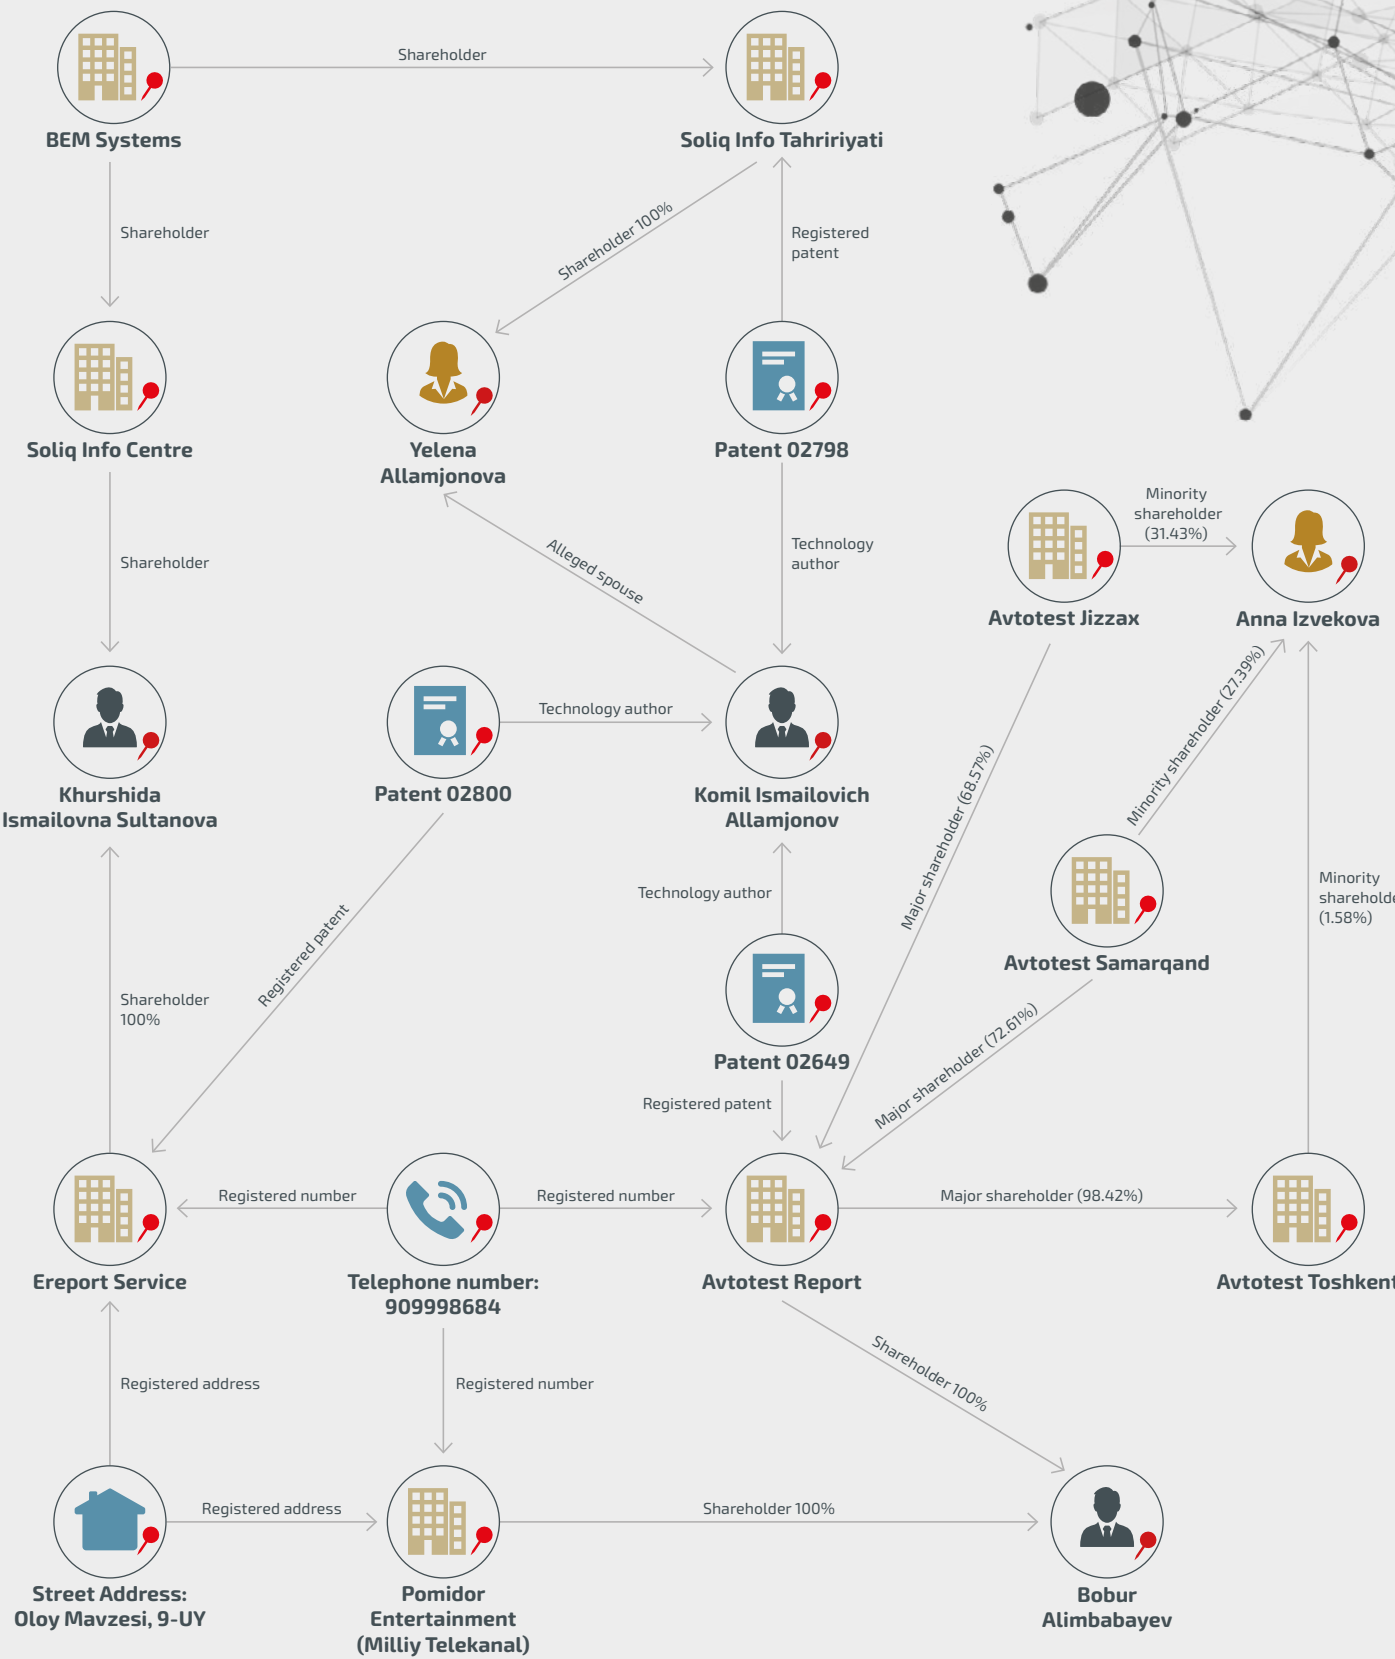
BEM Systems

Shareholder

Soliq Info Tahririyati

Shareholder

Shareholder 100%

Registered patent

Soliq Info Centre

Yelena Allamjonova

Patent 02798

Shareholder

Alleged spouse

Technology author

Avtotest Jizzax

Minority shareholder (31.43%)

Anna Izvekova

Khurshida Ismailovna Sultanova

Patent 02800

Technology author

Komil Ismailovich Allamjonov

Major shareholder (68.57%)

Minority shareholder (27.39%)

Avtotest Samarqand

Minority shareholde (1.58%)

Shareholder 100%

Registered patent

Technology author

Patent 02649

Major shareholder (72.61%)

Registered patent

Ereport Service

Registered number

Telephone number: 909998684

Registered number

Avtotest Report

Major shareholder (98.42%)

Avtotest Toshkent

Registered address

Registered number

Shareholder 100%

Registered address

Shareholder 100%

Street Address: Oloy Mavzesi, 9-UY

Pomidor Entertainment (Milliy Telekanal)

Bobur Alimbabayev